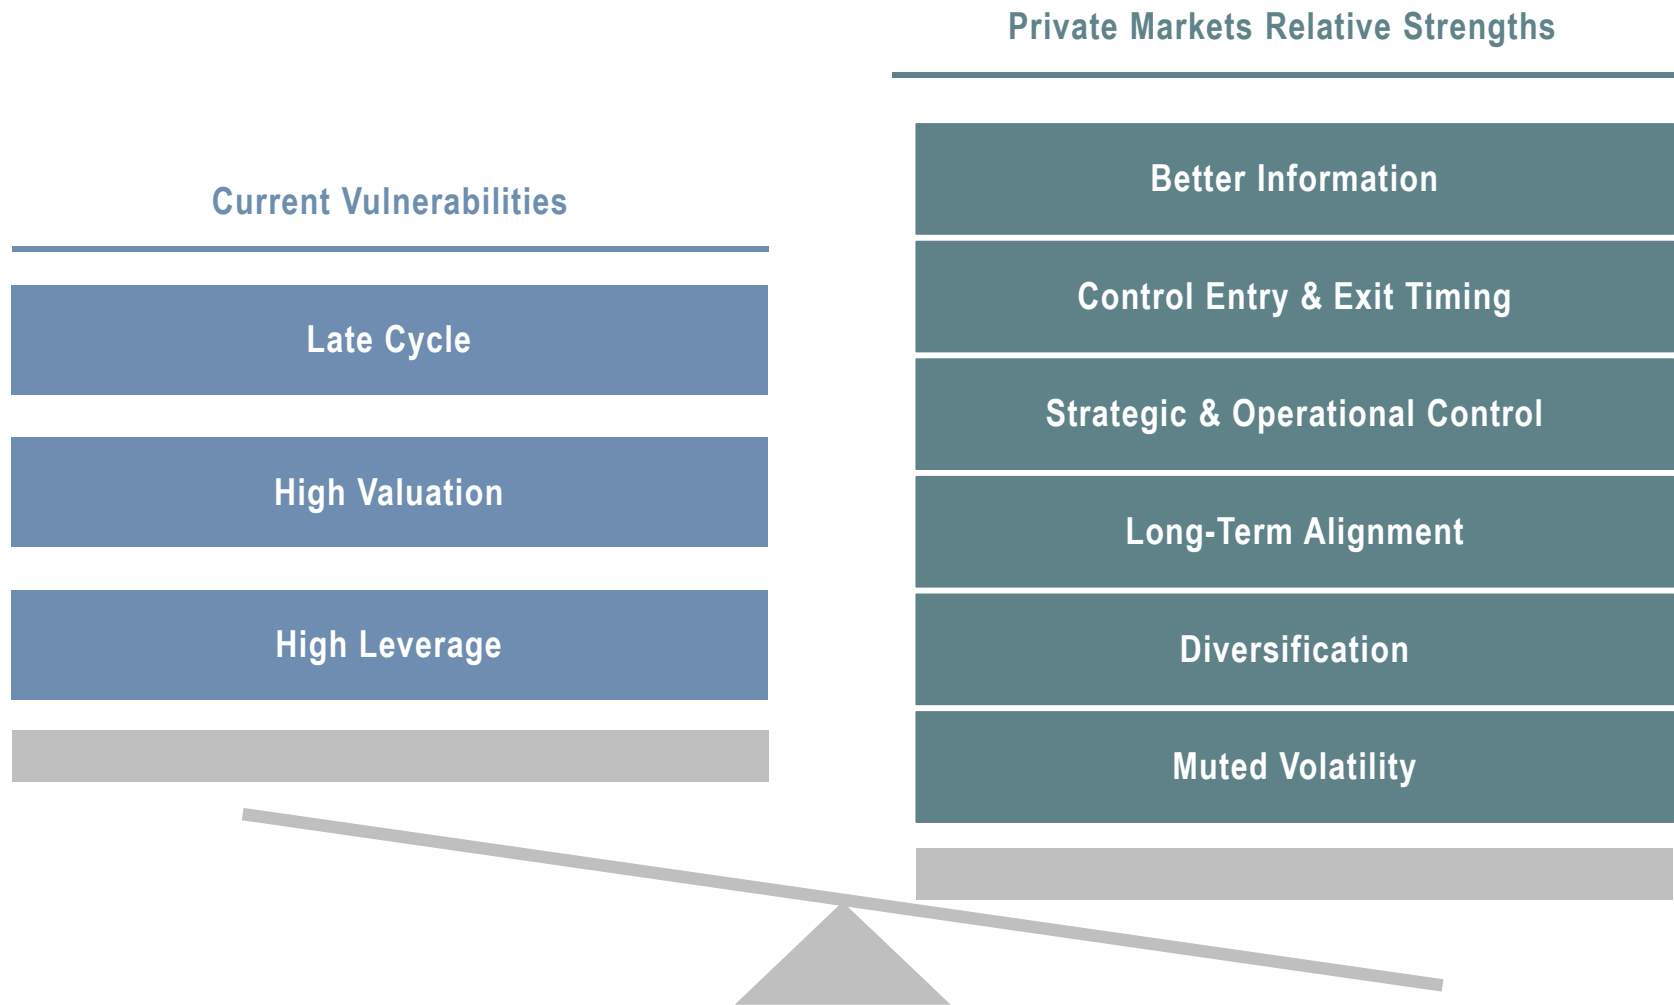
Current Vulnerabilities

Late Cycle

High Valuation

High Leverage

Private Markets Relative Strengths

Better Information

Control Entry & Exit Timing

Strategic & Operational Control

Long-Term Alignment

Diversification

Muted Volatility